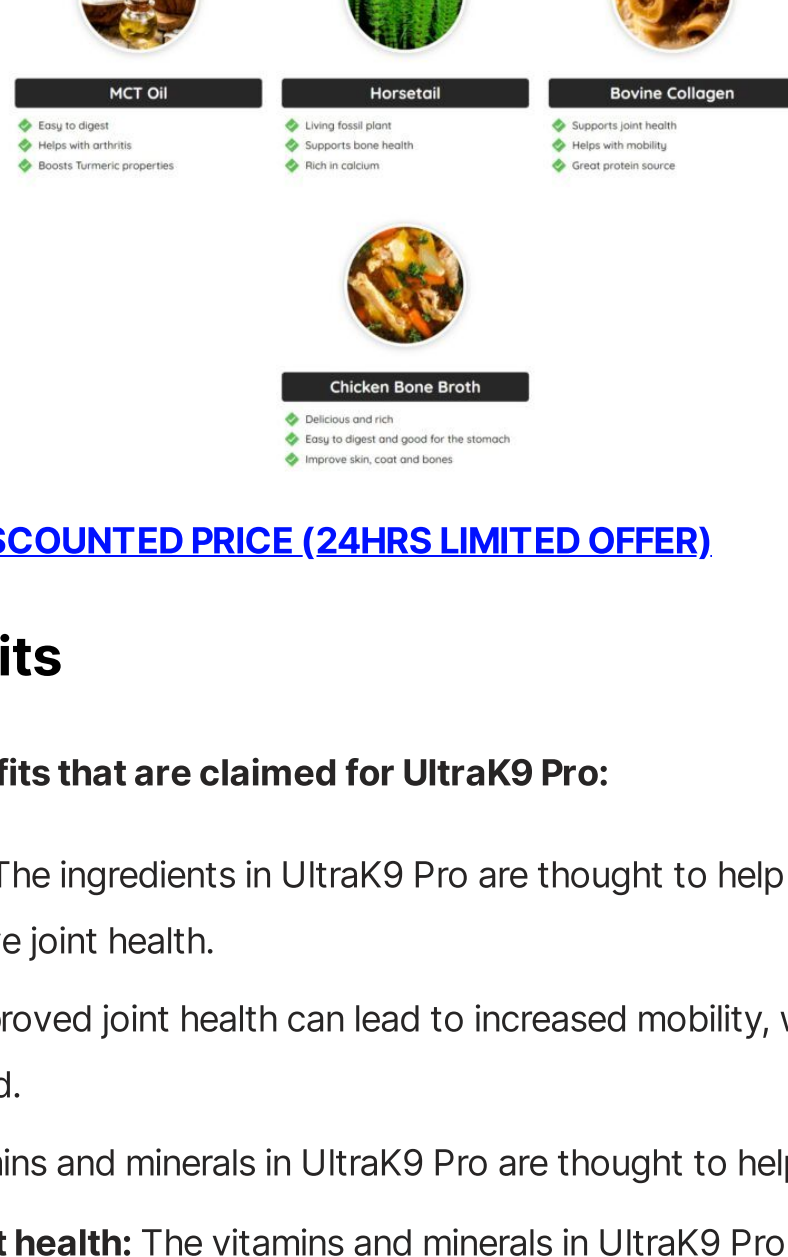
MCT Oil
Easy to digest
Helps with arthritis
Boosts Turmeric properties

Horsetail
Living fossil plant
Supports bone health
Rich in calcium

Bovine Collagen
Supports joint health
Helps with mobility
Great protein source

Chicken Bone Broth
Delicious and rich
Easy to digest and good for the stomach
Improve skin, coat and bones

SCOUNTED PRICE (24HRS LIMITED OFFER)

its

fits that are claimed for UltraK9 Pro:

The ingredients in UltraK9 Pro are thought to help e joint health.

proved joint health can lead to increased mobility, d.

ins and minerals in UltraK9 Pro are thought to hel

t health: The vitamins and minerals in UltraK9 Pro